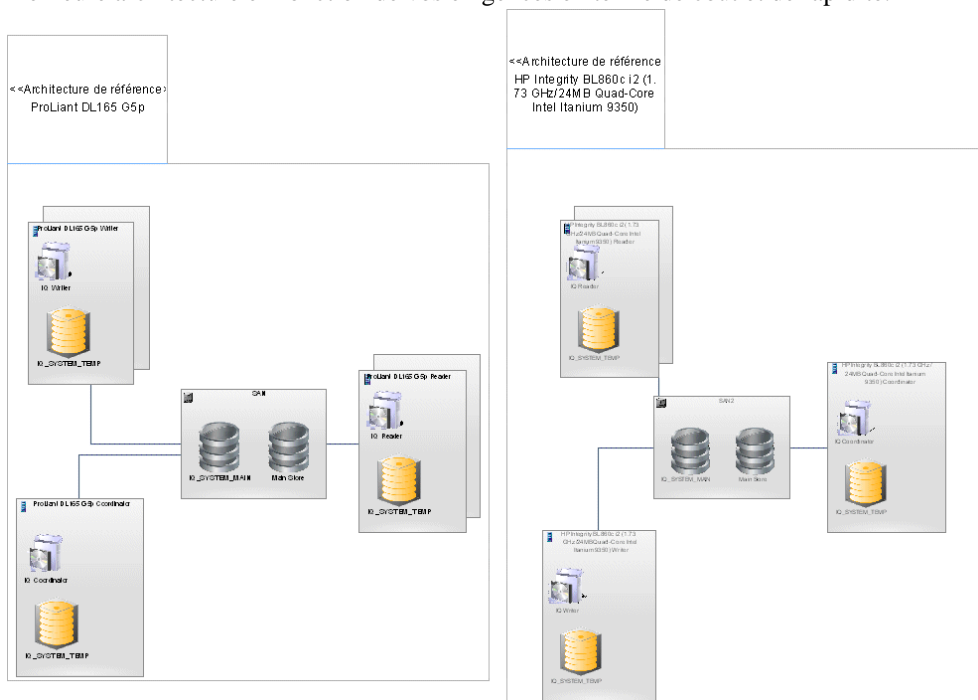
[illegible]

<<Architecture de référence>
ProLiant DL165 G5p

ProLiant DL165 G5p Writer

IQ Writer

IQ_SYSTEM_TEMP

SAN

IQ_SYSTEM_MAIN

Main Store

ProLiant DL165 G5p Reader

IQ Reader

IQ_SYSTEM_TEMP

ProLiant DL165 G5p Coordinator

IQ Coordinator

IQ_SYSTEM_TEMP

<<Architecture de référence
HP Integrity BL860c i2 (1.73 GHz/24MB Quad-Core Intel Itanium 9350)

HP Integrity BL860c i2 (1.73 GHz/24MB Quad-Core Intel Itanium 9350) Reader

IQ Reader

IQ_SYSTEM_TEMP

SAN2

IQ_SYSTEM_MAIN

Main Store

HP Integrity BL860c i2 (1.73 GHz/24MB Quad-Core Intel Itanium 9350) Coordinator

IQ Coordinator

IQ_SYSTEM_TEMP

HP Integrity BL860c i2 (1.73 GHz/24MB Quad-Core Intel Itanium 9350) Writer

IQ Writer

IQ_SYSTEM_TEMP